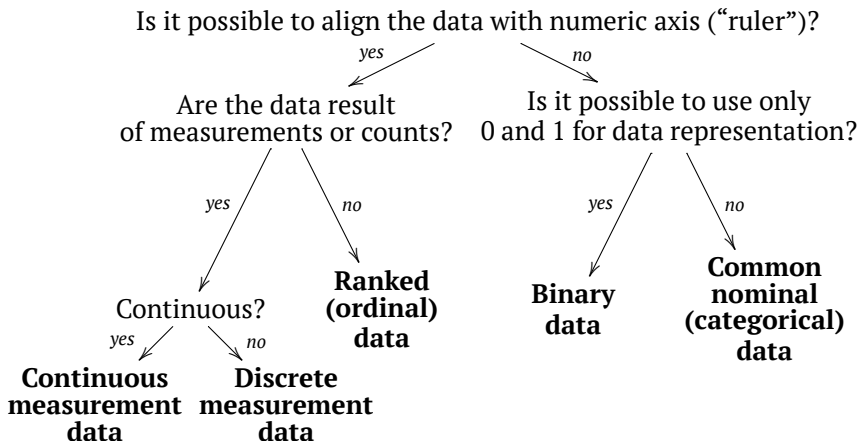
Is it possible to align the data with numeric axis (“ruler”)?

yes

no

Are the data result of measurements or counts?

Is it possible to use only 0 and 1 for data representation?

yes

no

yes

no

Continuous?

Ranked (ordinal) data

Binary data

Common nominal (categorical) data

yes

no

Continuous measurement data

Discrete measurement data